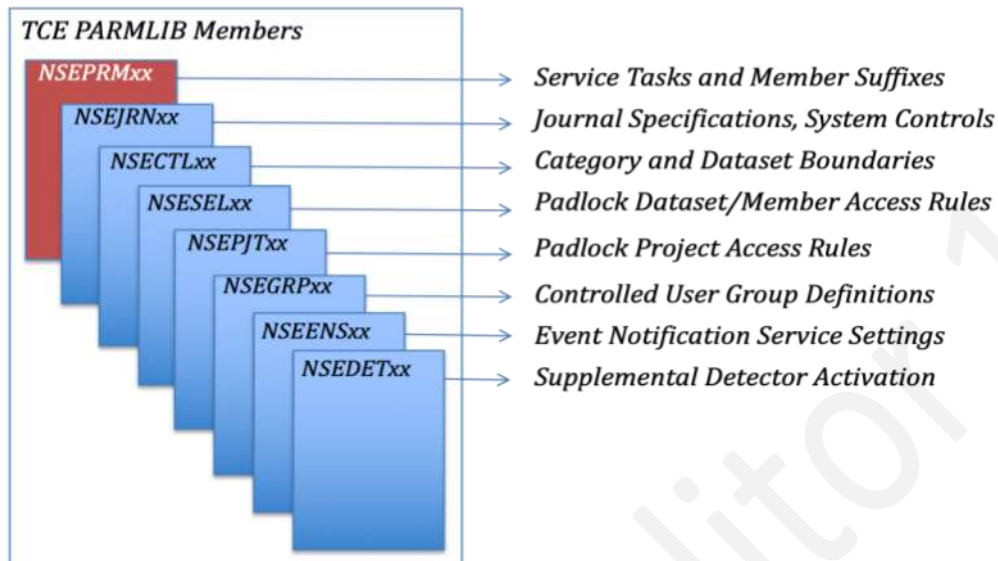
TCE PARMLIB Members

NSEPRMxx
NSEJRNxx
NSECTLxx
NSESELxx
NSEPJTxx
NSEGRPxx
NSEENSxx
NSEDETxx

Service Tasks and Member Suffixes
Journal Specifications, System Controls
Category and Dataset Boundaries
Padlock Dataset/Member Access Rules
Padlock Project Access Rules
Controlled User Group Definitions
Event Notification Service Settings
Supplemental Detector Activation